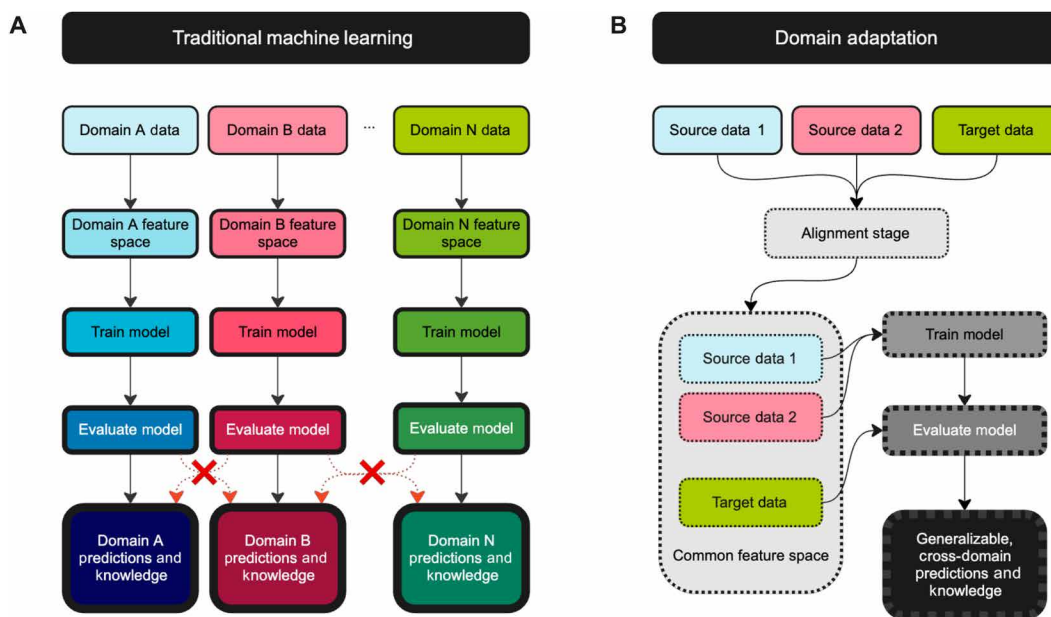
A

Traditional machine learning

Domain A data

Domain B data

...

Domain N data

Domain A feature space

Domain B feature space

Domain N feature space

Train model

Train model

Train model

Evaluate model

Evaluate model

Evaluate model

Domain A predictions and knowledge

Domain B predictions and knowledge

Domain N predictions and knowledge

B

Domain adaptation

Source data 1

Source data 2

Target data

Alignment stage

Source data 1

Source data 2

Target data

Common feature space

Train model

Evaluate model

Generalizable, cross-domain predictions and knowledge